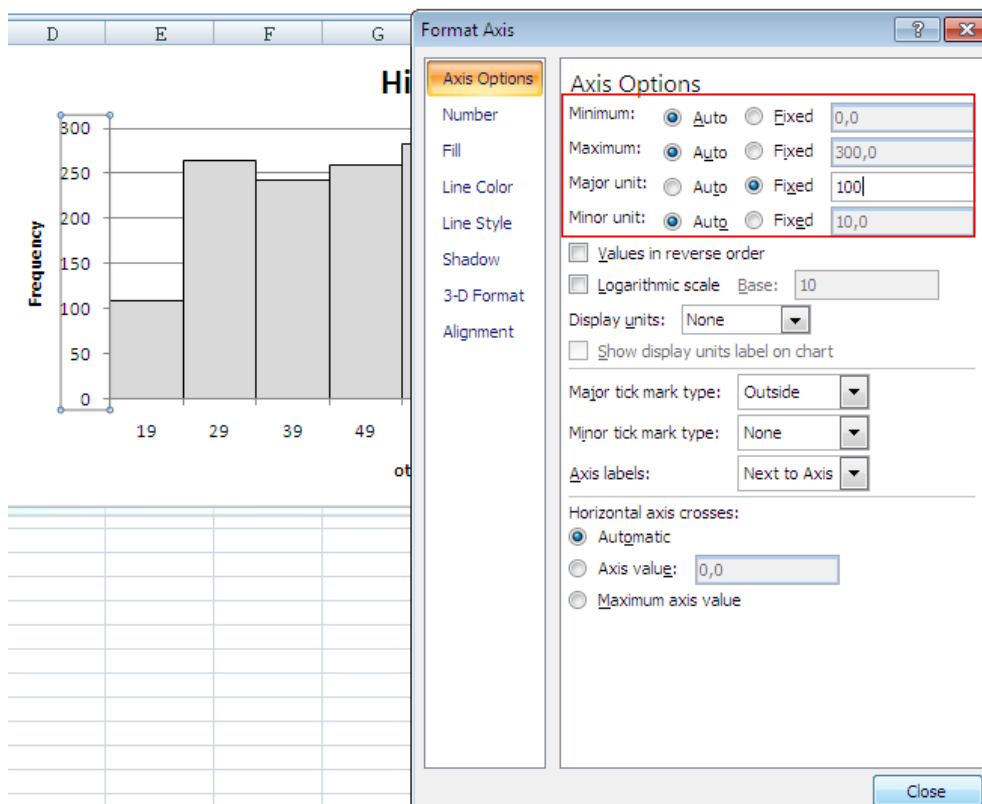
D E F G

Hi

300
250
200
150
100
50
0

Frequency

19 29 39 49

ot

Format Axis

?

Axis Options
Number
Fill
Line Color
Line Style
Shadow
3-D Format
Alignment

Axis Options

Minimum: Auto Fixed 0,0
Maximum: Auto Fixed 300,0
Major unit: Auto Fixed 100
Minor unit: Auto Fixed 10,0

Values in reverse order
Logarithmic scale Base: 10
Display units: None
Show display units label on chart

Major tick mark type: Outside
Minor tick mark type: None
Axis labels: Next to Axis

Horizontal axis crosses:
Automatic
Axis value: 0,0
Maximum axis value

Close